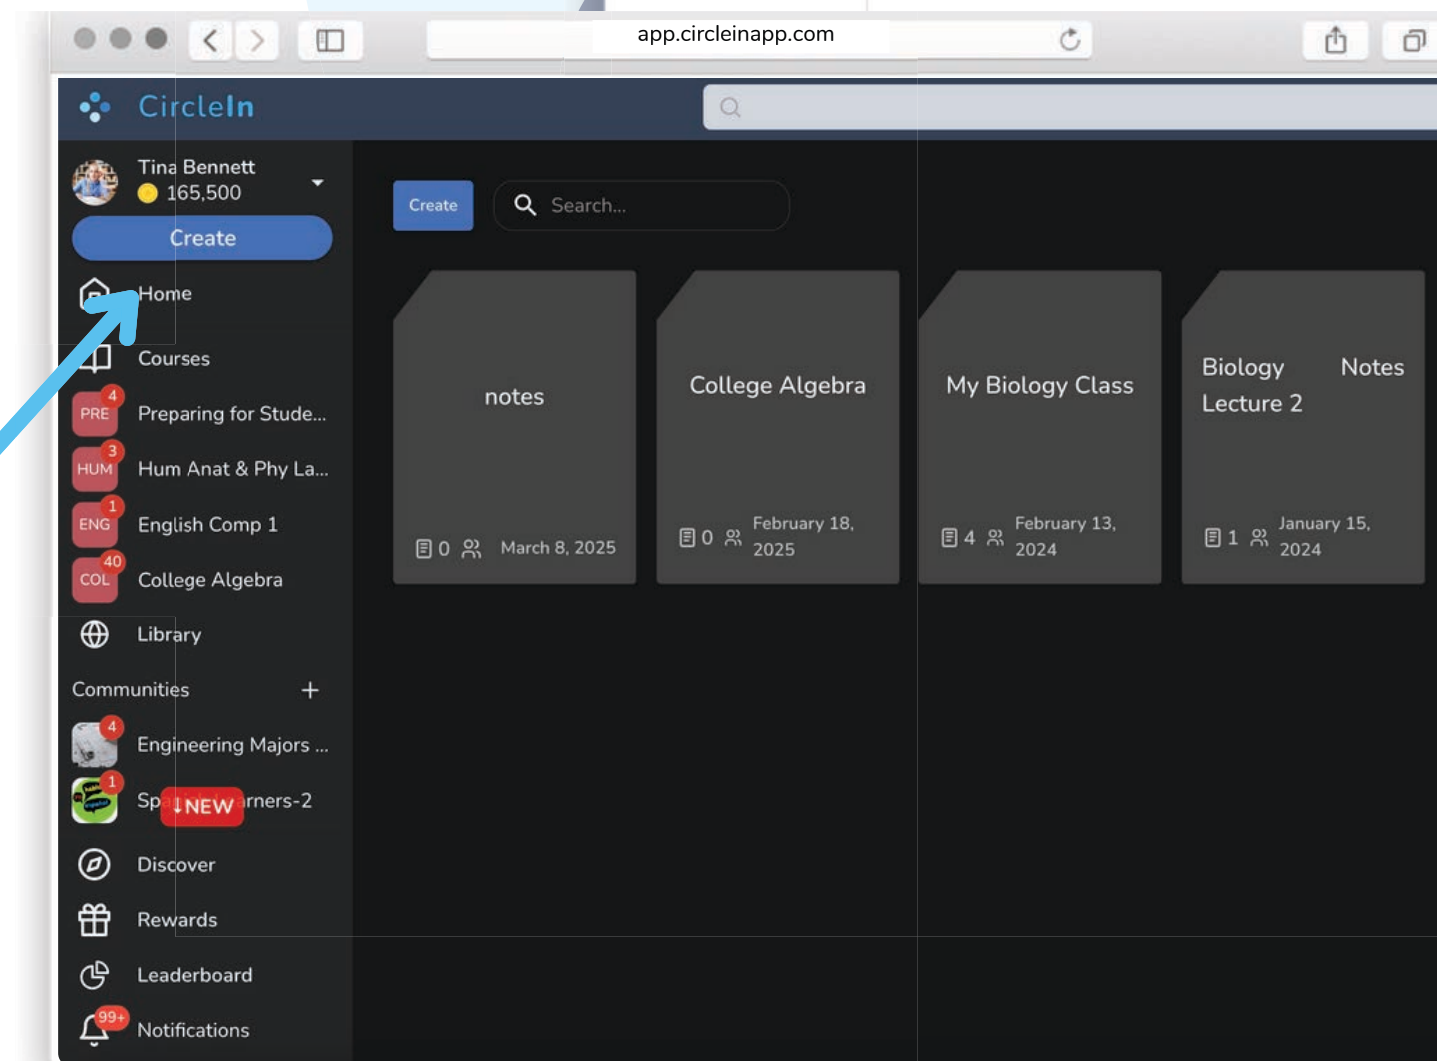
app.circleinapp.com

CircleIn

Tina Bennett
165,500

Create

Home
Courses
4 PRE Preparing for Stude...
3 HUM Hum Anat & Phy La...
1 ENG English Comp 1
40 COL College Algebra
Library
Communities +
4 Engineering Majors ...
1 Sp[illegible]rners-2
↓NEW
Discover
Rewards
Leaderboard
99+ Notifications

Create
Search...

notes
0 March 8, 2025

College Algebra
0 February 18, 2025

My Biology Class
4 February 13, 2024

Biology Notes Lecture 2
1 January 15, 2024